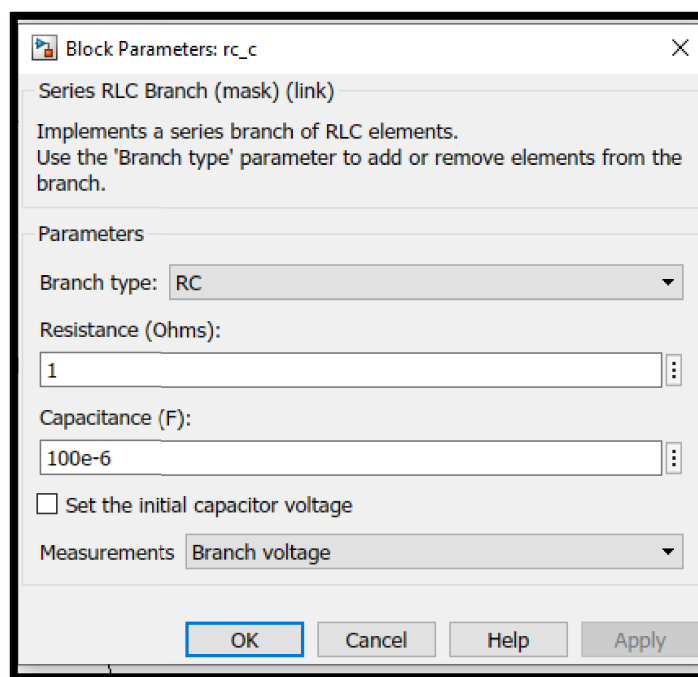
Block Parameters: rc_c

Series RLC Branch (mask) (link)

Implements a series branch of RLC elements.
Use the 'Branch type' parameter to add or remove elements from the branch.

Parameters

Branch type: RC

Resistance (Ohms):

1

Capacitance (F):

100e-6

Set the initial capacitor voltage

Measurements Branch voltage

OK Cancel Help Apply